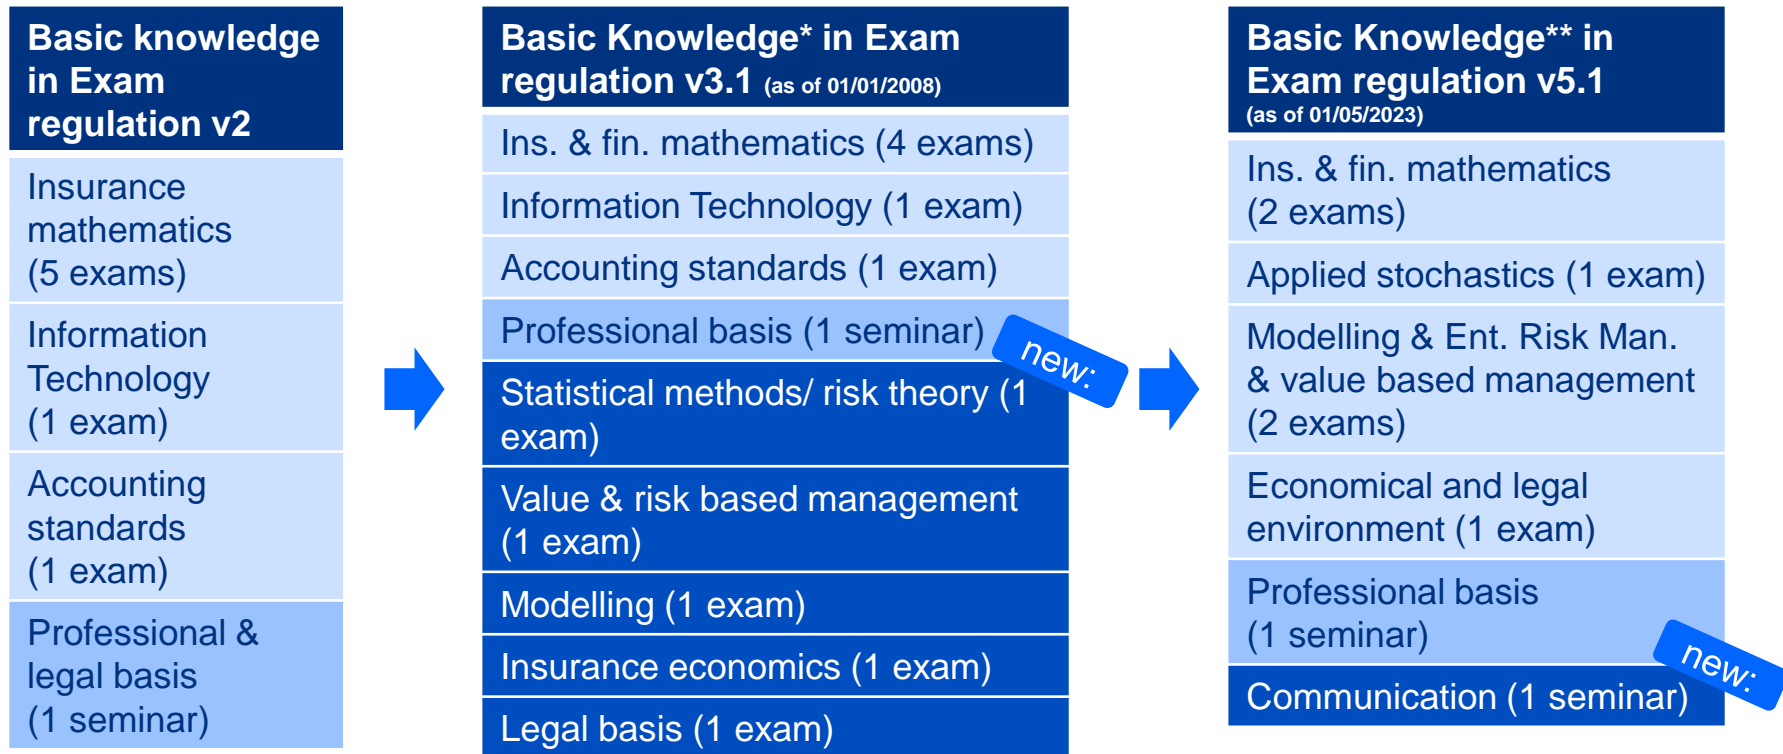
Basic knowledge in Exam regulation v2

Insurance mathematics (5 exams)

Information Technology (1 exam)

Accounting standards (1 exam)

Professional & legal basis (1 seminar)

Basic Knowledge* in Exam regulation v3.1 (as of 01/01/2008)

Ins. & fin. mathematics (4 exams)

Information Technology (1 exam)

Accounting standards (1 exam)

Professional basis (1 seminar)

new:

Statistical methods/ risk theory (1 exam)

Value & risk based management (1 exam)

Modelling (1 exam)

Insurance economics (1 exam)

Legal basis (1 exam)

Basic Knowledge** in Exam regulation v5.1 (as of 01/05/2023)

Ins. & fin. mathematics (2 exams)

Applied stochastics (1 exam)

Modelling & Ent. Risk Man. & value based management (2 exams)

Economical and legal environment (1 exam)

Professional basis (1 seminar)

new:

Communication (1 seminar)